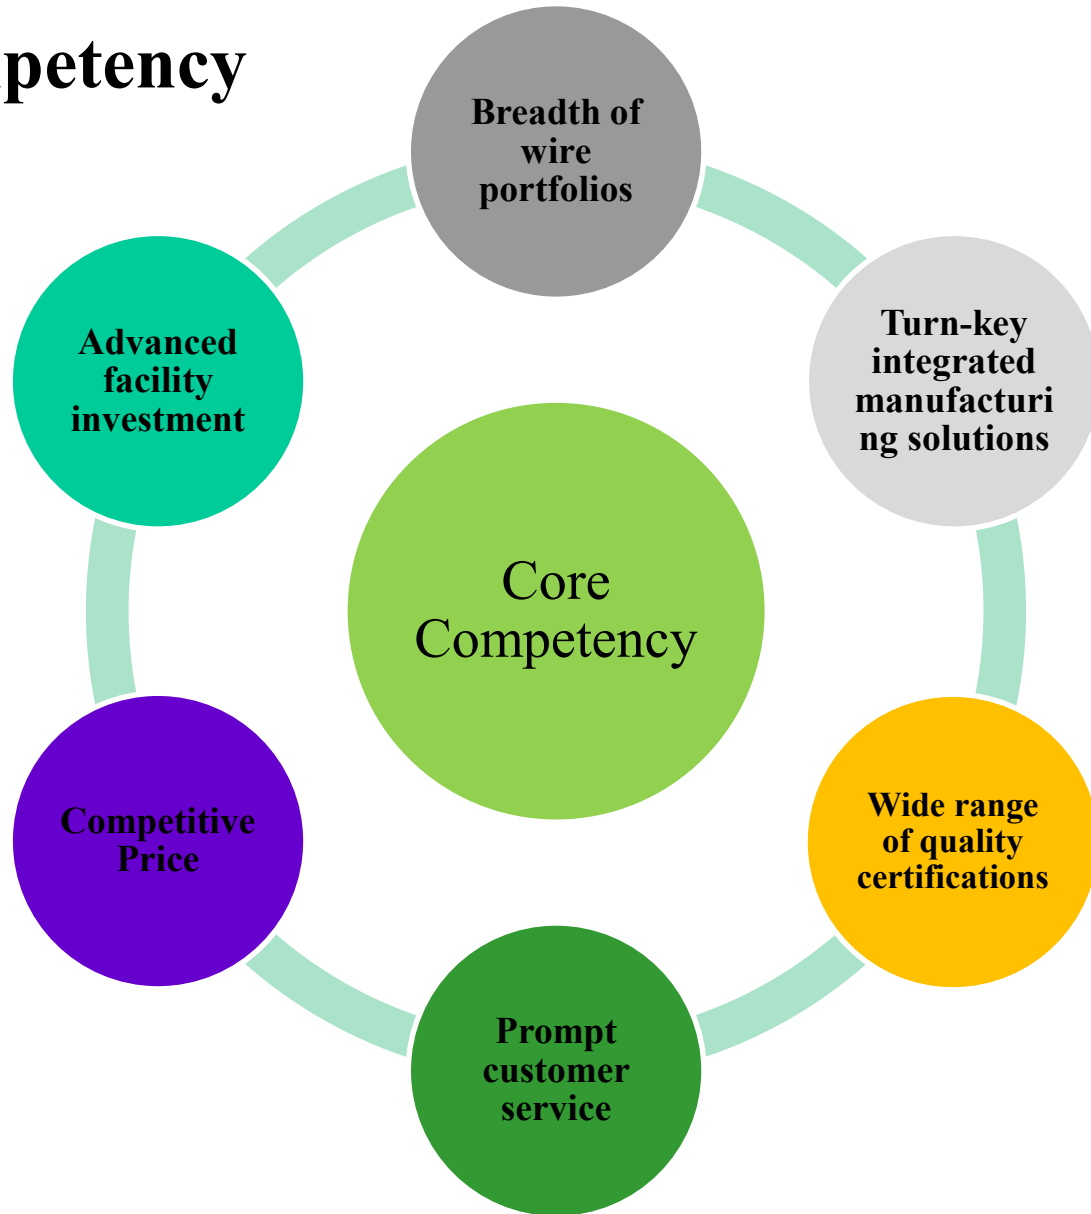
petency

Breadth of wire portfolios

Advanced facility investment

Turn-key integrated manufacturi ng solutions

Core Competency

Competitive Price

Wide range of quality certifications

Prompt customer service